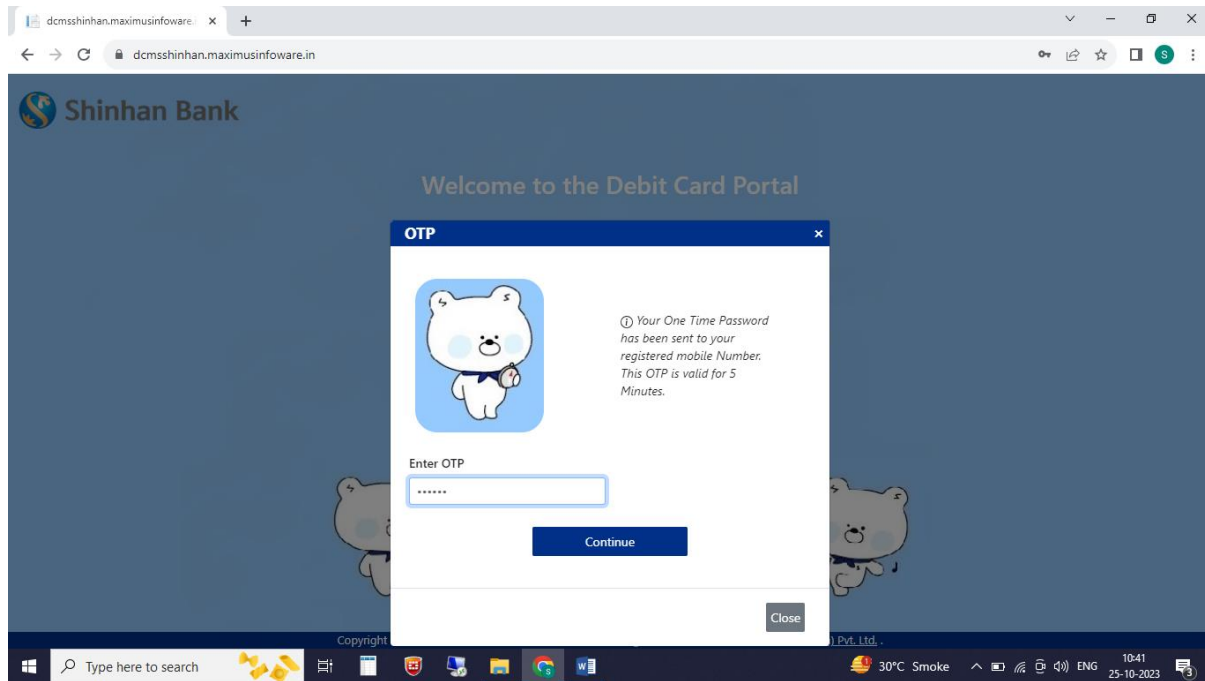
dcmsshinhan.maximusinfoware.i ×
+

dcmsshinhan.maximusinfoware.in

Shinhan Bank

Welcome to the Debit Card Portal

OTP ×

ⓘ Your One Time Password has been sent to your registered mobile Number. This OTP is valid for 5 Minutes.

Enter OTP

••••••

Continue

Close

Copyright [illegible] ) Pvt. Ltd. .

Type here to search

30°C Smoke

ENG

10:41
25-10-2023

3